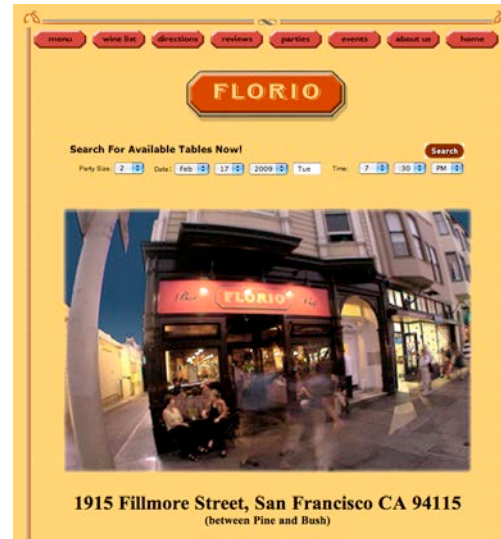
menu wine list directions reviews parties events about us home

FLORIO

Search For Available Tables Now!

Search

Party Size: 2 Date: Feb 17 2009 Tue Time: 7 :30 PM

FLORIO

1915 Fillmore Street, San Francisco CA 94115
(between Pine and Bush)